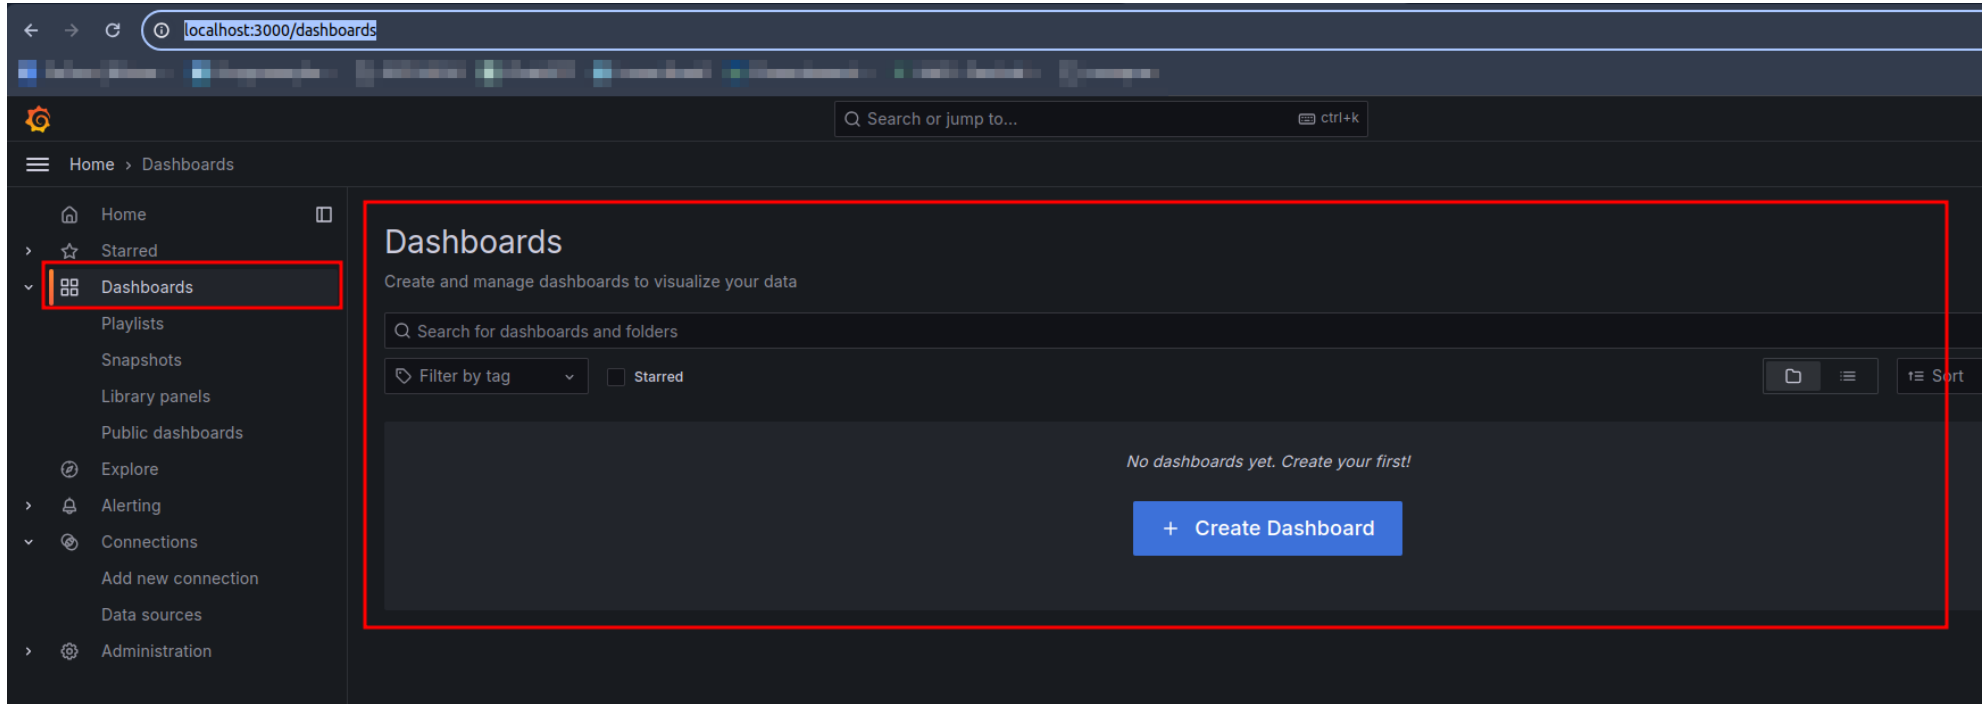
localhost:3000/dashboards

Search or jump to...
ctrl+k

Home › Dashboards

Home
Starred
Dashboards
Playlists
Snapshots
Library panels
Public dashboards
Explore
Alerting
Connections
Add new connection
Data sources
Administration

Dashboards

Create and manage dashboards to visualize your data

Search for dashboards and folders

Filter by tag
Starred
Sort

No dashboards yet. Create your first!

+ Create Dashboard